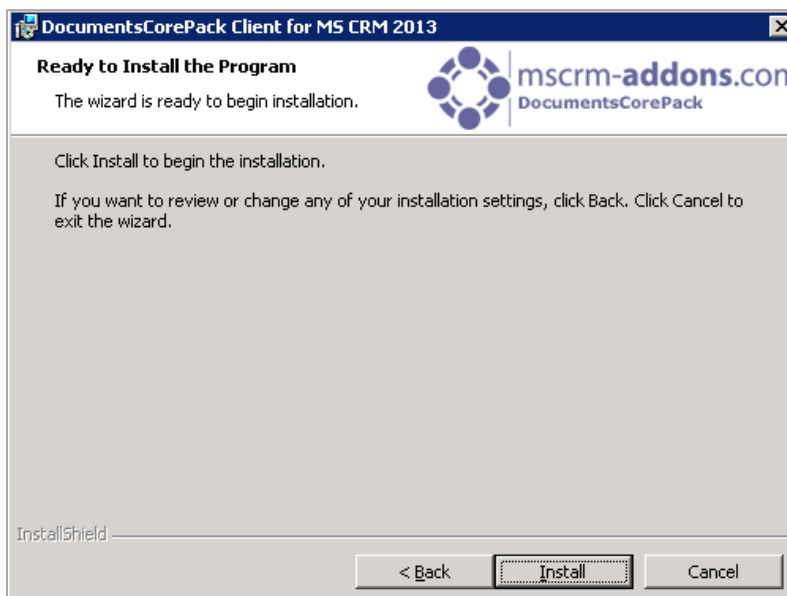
DocumentsCorePack Client for MS CRM 2013

Ready to Install the Program

The wizard is ready to begin installation.

mscrm-addons.com
DocumentsCorePack

Click Install to begin the installation.

If you want to review or change any of your installation settings, click Back. Click Cancel to exit the wizard.

InstallShield

< Back

Install

Cancel